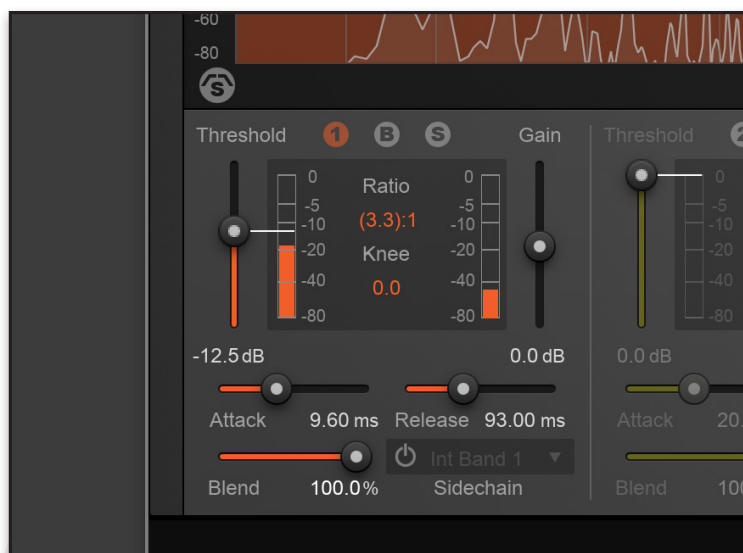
-60
-80

Threshold 1 B S Gain
0
-5
-10
-20
-40
-80
Ratio
(3.3):1
Knee
0.0
0
-5
-10
-20
-40
-80
-12.5 dB
0.0 dB
Attack 9.60 ms
Release 93.00 ms
Int Band 1
Blend 100.0 %
Sidechain

Threshold 2
0
-5
-10
-20
-40
-80
0.0 dB
Attack 20.
Blend 10